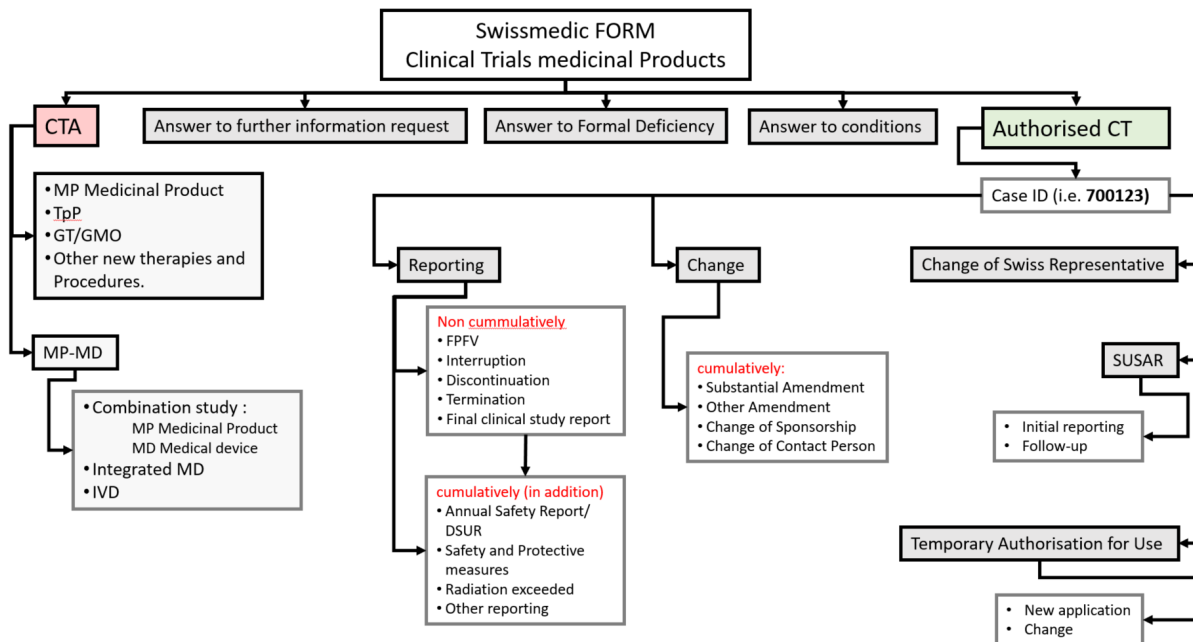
Swissmedic FORM
Clinical Trials medicinal Products

CTA

Answer to further information request

Answer to Formal Deficiency

Answer to conditions

Authorised CT

• MP Medicinal Product
• TpP
• GT/GMO
• Other new therapies and Procedures.

MP-MD

• Combination study :
MP Medicinal Product
MD Medical device
• Integrated MD
• IVD

Case ID (i.e. **700123**)

Reporting

Non cummulatively
• FPFV
• Interruption
• Discontinuation
• Termination
• Final clinical study report

cumulatively (in addition)
• Annual Safety Report/ DSUR
• Safety and Protective measures
• Radiation exceeded
• Other reporting

Change

cumulatively:
• Substantial Amendment
• Other Amendment
• Change of Sponsorship
• Change of Contact Person

Change of Swiss Representative

SUSAR

• Initial reporting
• Follow-up

Temporary Authorisation for Use

• New application
• Change